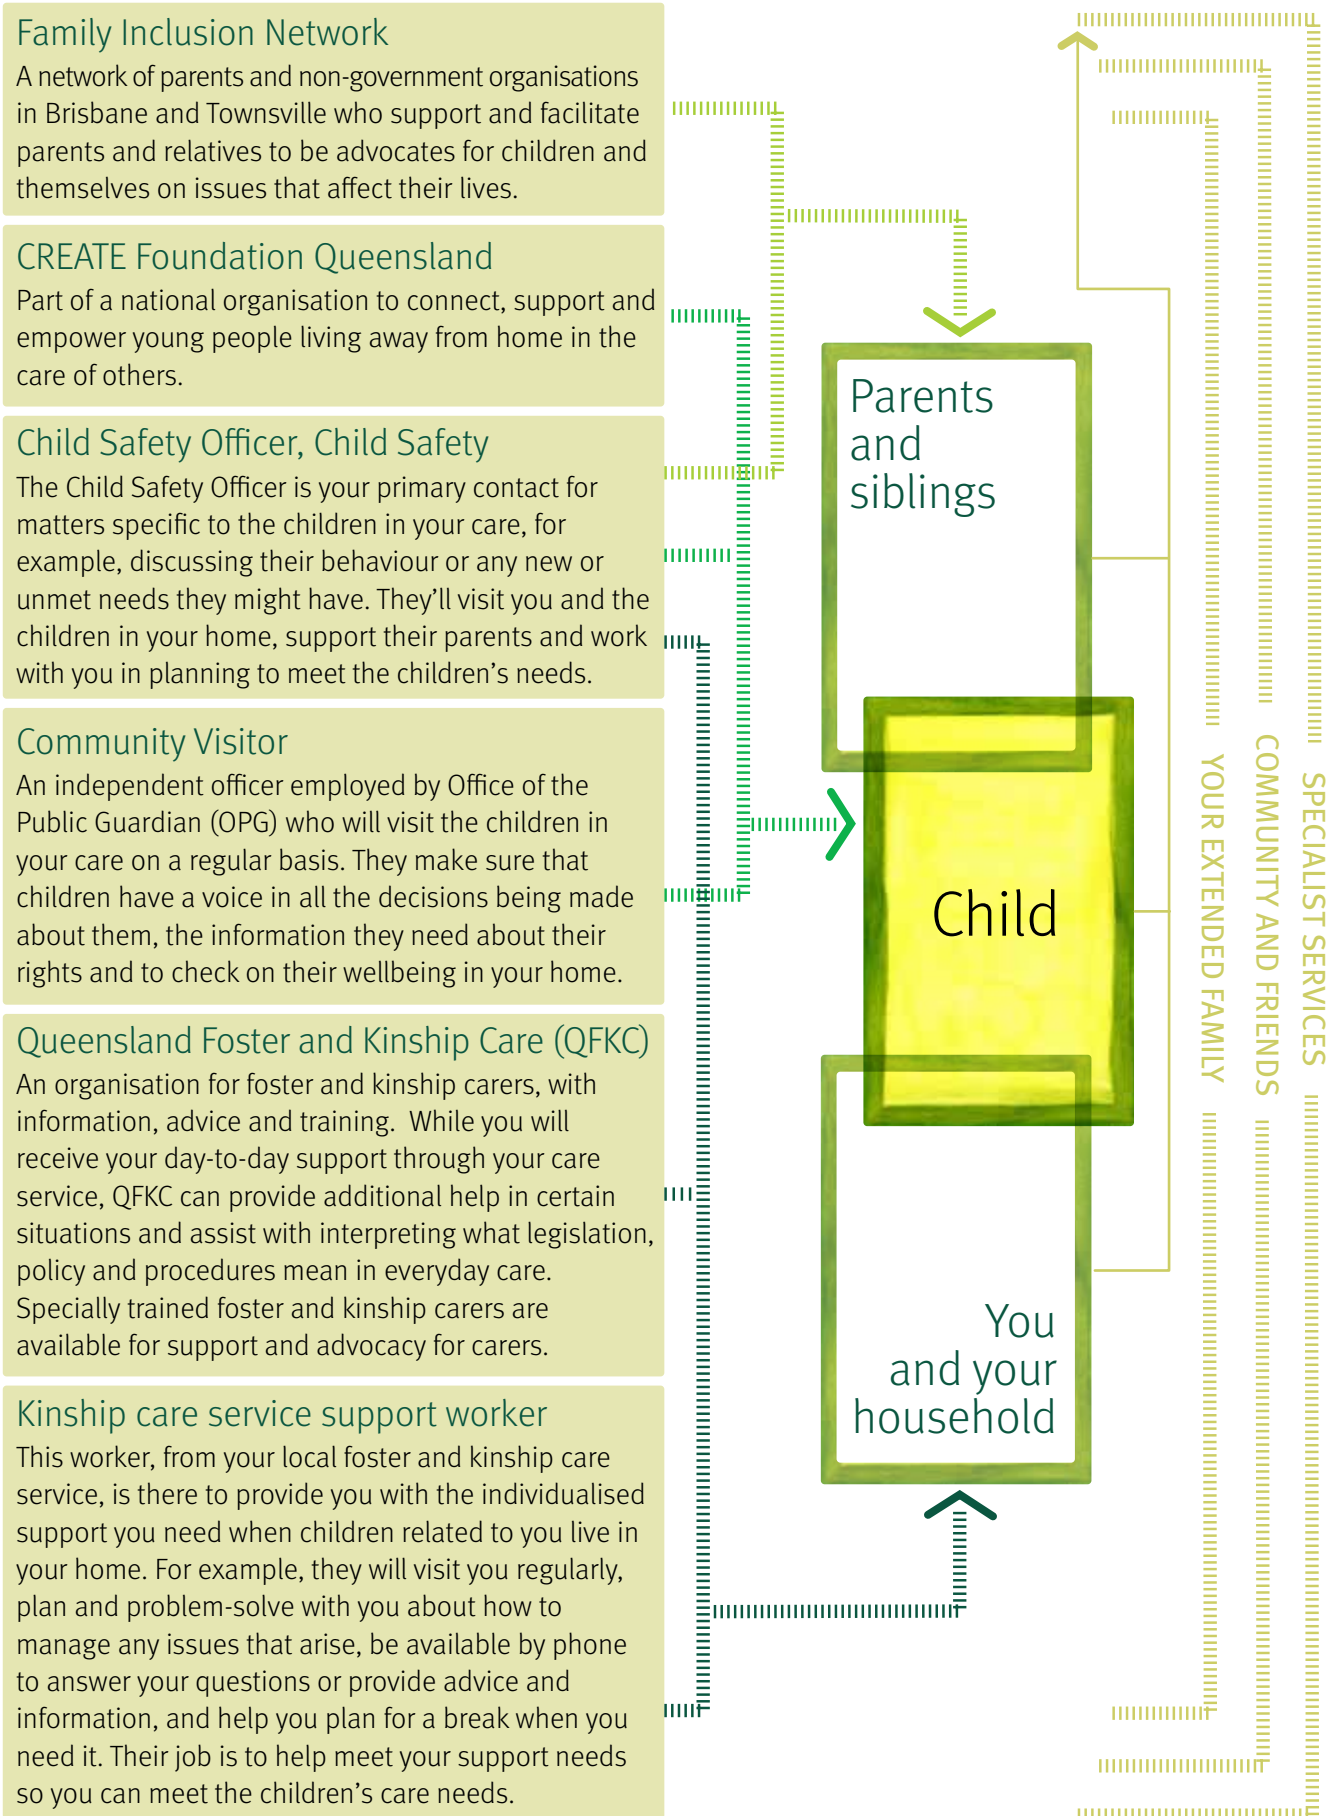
Family Inclusion Network
A network of parents and non-government organisations in Brisbane and Townsville who support and facilitate parents and relatives to be advocates for children and themselves on issues that affect their lives.

CREATE Foundation Queensland
Part of a national organisation to connect, support and empower young people living away from home in the care of others.

Child Safety Officer, Child Safety
The Child Safety Officer is your primary contact for matters specific to the children in your care, for example, discussing their behaviour or any new or unmet needs they might have. They'll visit you and the children in your home, support their parents and work with you in planning to meet the children's needs.

Community Visitor
An independent officer employed by Office of the Public Guardian (OPG) who will visit the children in your care on a regular basis. They make sure that children have a voice in all the decisions being made about them, the information they need about their rights and to check on their wellbeing in your home.

Queensland Foster and Kinship Care (QFKC)
An organisation for foster and kinship carers, with information, advice and training. While you will receive your day-to-day support through your care service, QFKC can provide additional help in certain situations and assist with interpreting what legislation, policy and procedures mean in everyday care. Specially trained foster and kinship carers are available for support and advocacy for carers.

Kinship care service support worker
This worker, from your local foster and kinship care service, is there to provide you with the individualised support you need when children related to you live in your home. For example, they will visit you regularly, plan and problem-solve with you about how to manage any issues that arise, be available by phone to answer your questions or provide advice and information, and help you plan for a break when you need it. Their job is to help meet your support needs so you can meet the children's care needs.

Parents and siblings

Child

You and your household

YOUR EXTENDED FAMILY

COMMUNITY AND FRIENDS

SPECIALIST SERVICES